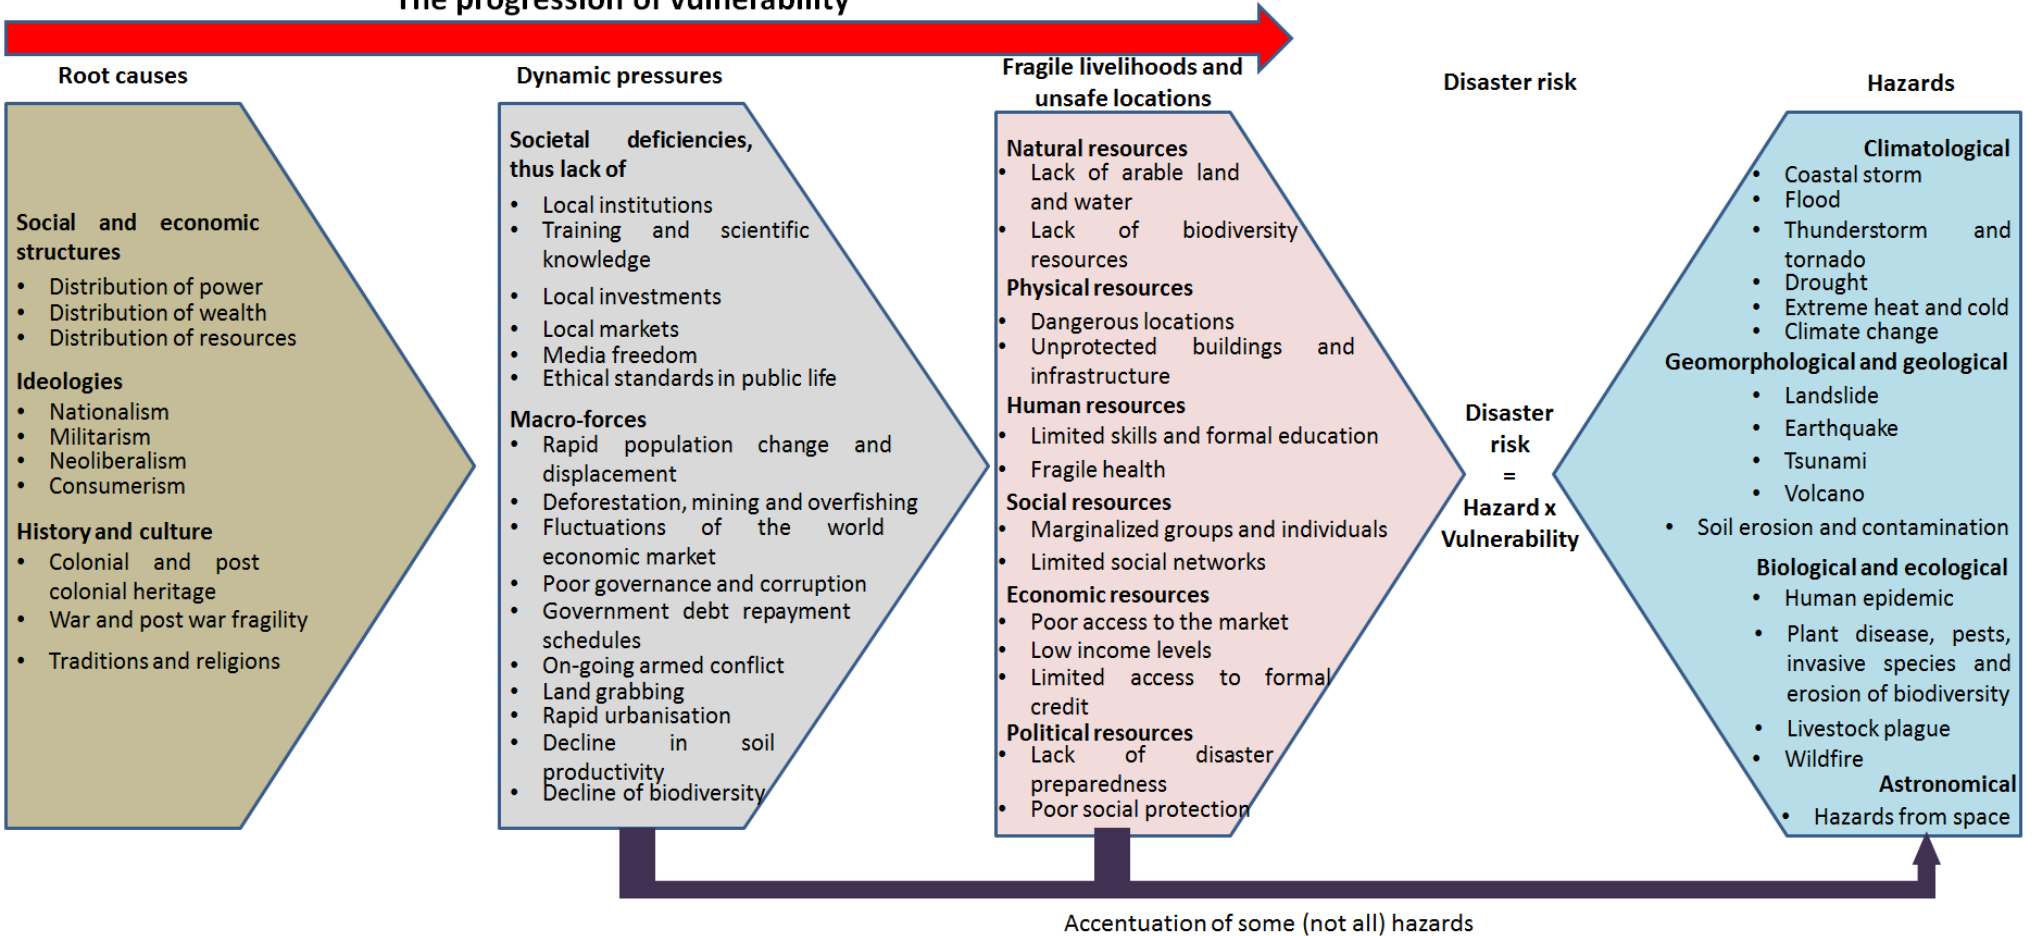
The progression of vulnerability

Root causes

Social and economic structures
- Distribution of power
- Distribution of wealth
- Distribution of resources

Ideologies
- Nationalism
- Militarism
- Neoliberalism
- Consumerism

History and culture
- Colonial and post colonial heritage
- War and post war fragility
- Traditions and religions

Dynamic pressures

Societal deficiencies, thus lack of
- Local institutions
- Training and scientific knowledge
- Local investments
- Local markets
- Media freedom
- Ethical standards in public life

Macro-forces
- Rapid population change and displacement
- Deforestation, mining and overfishing
- Fluctuations of the world economic market
- Poor governance and corruption
- Government debt repayment schedules
- On-going armed conflict
- Land grabbing
- Rapid urbanisation
- Decline in soil productivity
- Decline of biodiversity

Fragile livelihoods and unsafe locations

Natural resources
- Lack of arable land and water
- Lack of biodiversity resources

Physical resources
- Dangerous locations
- Unprotected buildings and infrastructure

Human resources
- Limited skills and formal education
- Fragile health

Social resources
- Marginalized groups and individuals
- Limited social networks

Economic resources
- Poor access to the market
- Low income levels
- Limited access to formal credit

Political resources
- Lack of disaster preparedness
- Poor social protection

Disaster risk

Disaster risk = Hazard x Vulnerability

Hazards

Climatological
- Coastal storm
- Flood
- Thunderstorm and tornado
- Drought
- Extreme heat and cold
- Climate change

Geomorphological and geological
- Landslide
- Earthquake
- Tsunami
- Volcano
- Soil erosion and contamination

Biological and ecological
- Human epidemic
- Plant disease, pests, invasive species and erosion of biodiversity
- Livestock plague
- Wildfire

Astronomical
- Hazards from space

Accentuation of some (not all) hazards